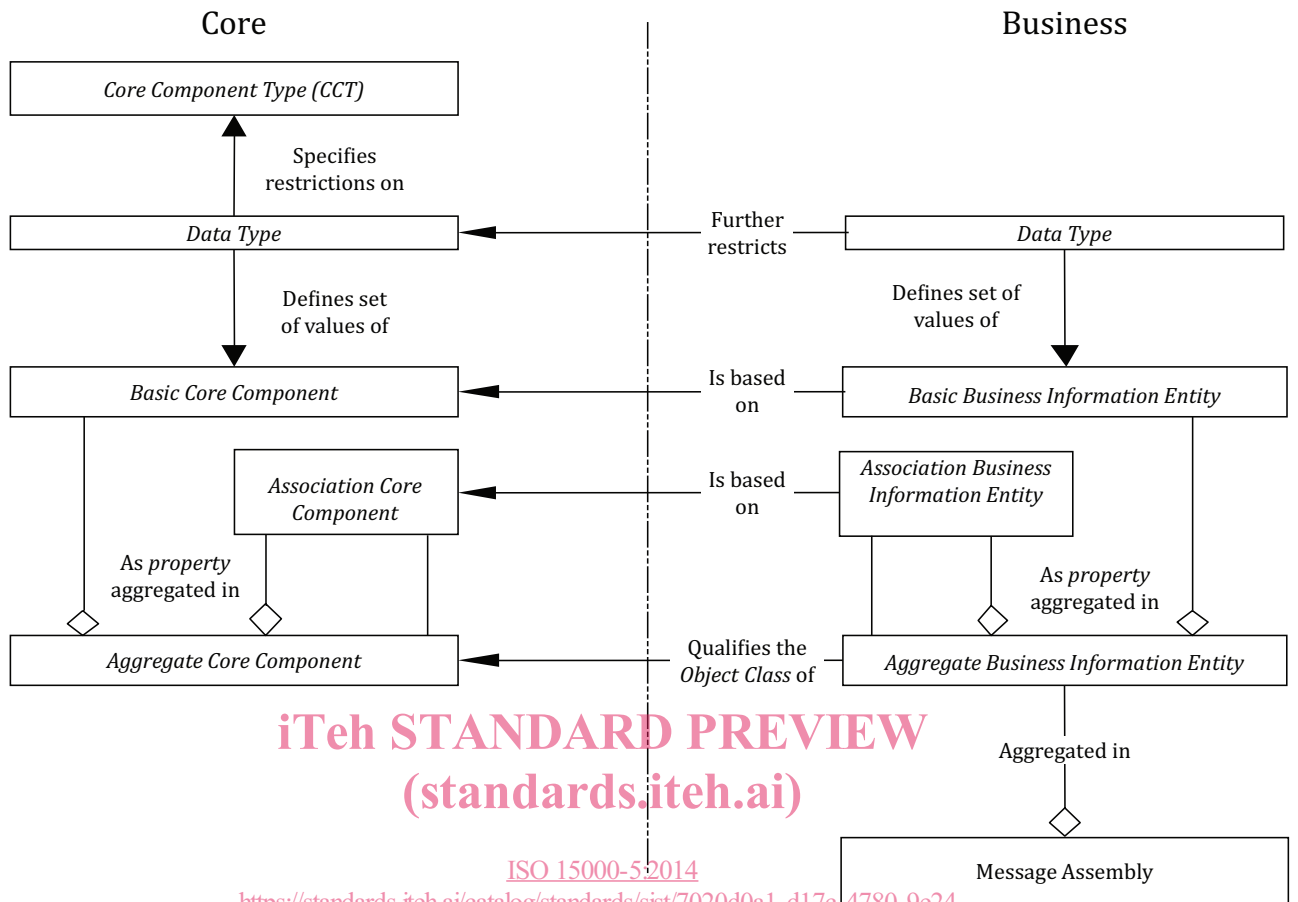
Core

Business

Core Component Type (CCT)

Specifies restrictions on

Data Type

Further restricts

Data Type

Defines set of values of

Defines set of values of

Basic Core Component

Is based on

Basic Business Information Entity

Association Core Component

Is based on

Association Business Information Entity

As property aggregated in

As property aggregated in

Aggregate Core Component

Qualifies the Object Class of

Aggregate Business Information Entity

iTeh STANDARD PREVIEW
(standards.iteh.ai)

Aggregated in

ISO 15000-5:2014

Message Assembly

https://standards.iteh.ai/catalog/standards/sist/7020d0a1-d17e-4780-9e24